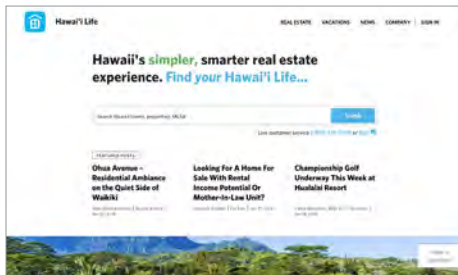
Hawai'i Life

REAL ESTATE VACATIONS NEWS COMPANY SIGN IN

Hawaii's simpler, smarter real estate experience. Find your Hawai'i Life...

Search Hawaii towns, properties, MLS#

Search

Live customer service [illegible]

FEATURED POSTS

Ohua Avenue – Residential Ambiance on the Quiet Side of Waikiki

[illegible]

Looking For A Home For Sale With Rental Income Potential Or Mother-In-Law Unit?

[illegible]

Championship Golf Underway This Week at Hualalai Resort

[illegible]

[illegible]